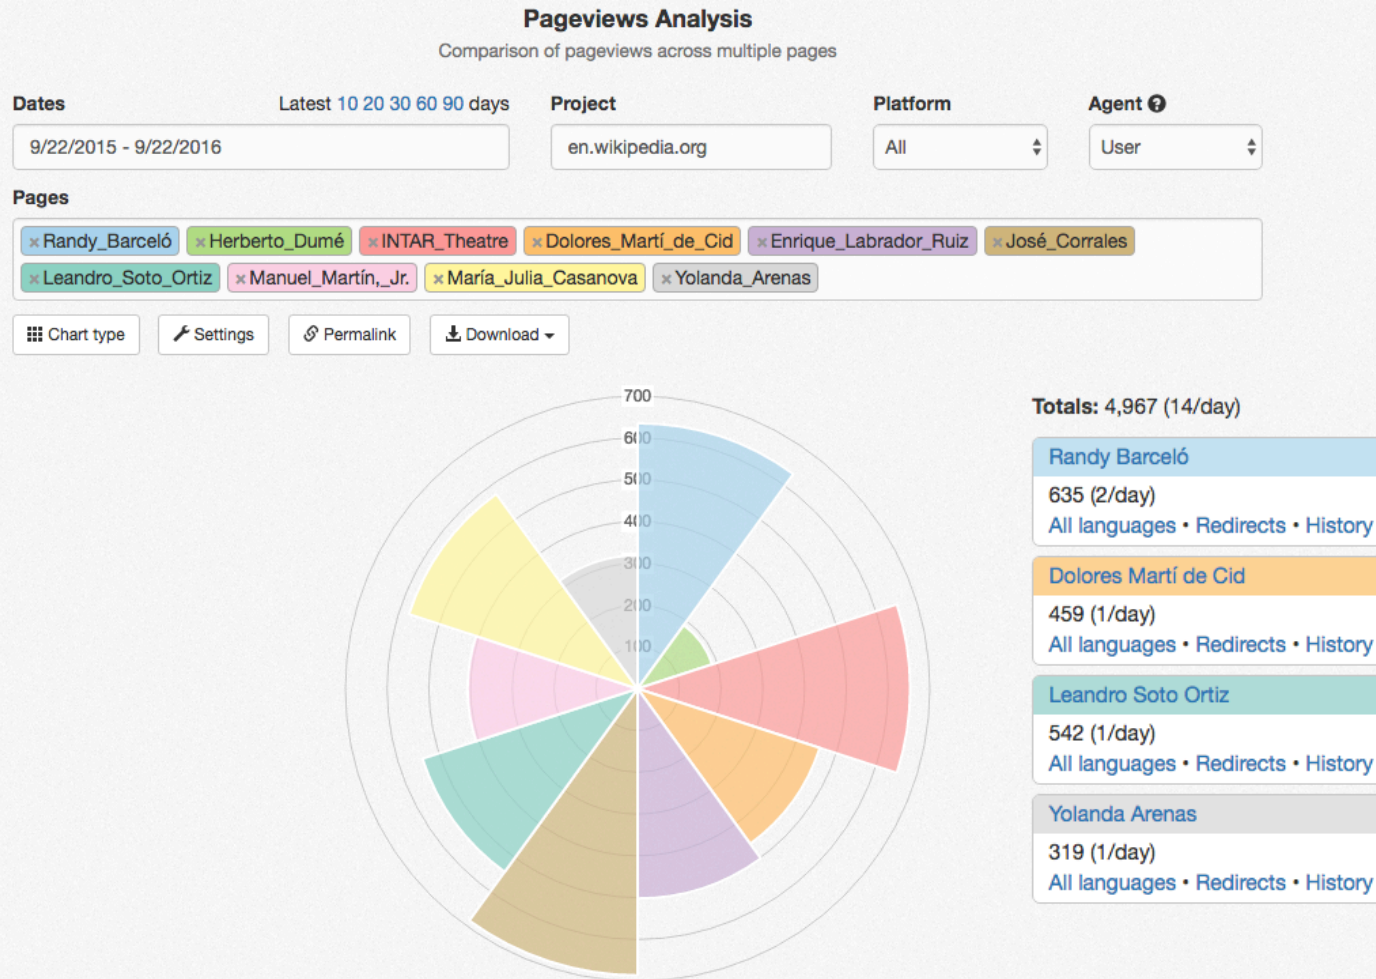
Pageviews Analysis
Comparison of pageviews across multiple pages

Dates
Latest 10 20 30 60 90 days
9/22/2015 - 9/22/2016

Project
en.wikipedia.org

Platform
All

Agent
User

Pages
× Randy_Barceló × Herberto_Dumé × INTAR_Theatre × Dolores_Martí_de_Cid × Enrique_Labrador_Ruiz × José_Corrales × Leandro_Soto_Ortiz × Manuel_Martín,_Jr. × María_Julia_Casanova × Yolanda_Arenas

Chart type
Settings
Permalink
Download

700
600
500
400
300
200
100

Totals: 4,967 (14/day)

Randy Barceló
635 (2/day)
All languages • Redirects • History

Dolores Martí de Cid
459 (1/day)
All languages • Redirects • History

Leandro Soto Ortiz
542 (1/day)
All languages • Redirects • History

Yolanda Arenas
319 (1/day)
All languages • Redirects • History